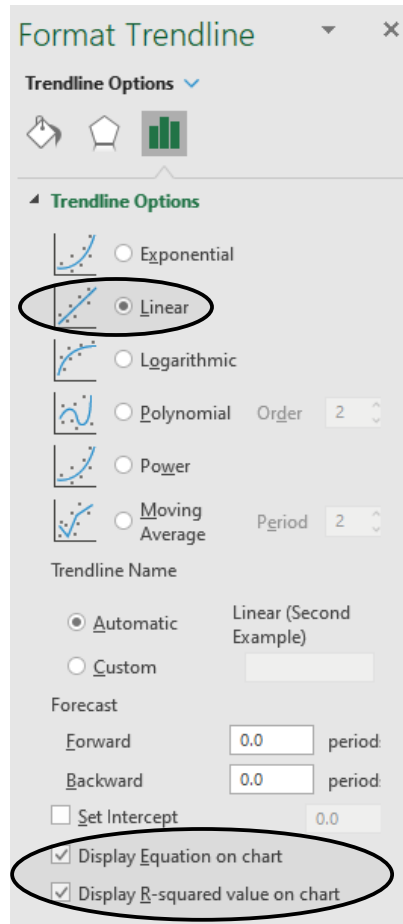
Format Trendline

Trendline Options

Trendline Options

Exponential

Linear

Logarithmic

Polynomial Order 2

Power

Moving Average Period 2

Trendline Name

Automatic Linear (Second Example)

Custom

Forecast

Forward 0.0 periods

Backward 0.0 periods

Set Intercept 0.0

Display Equation on chart

Display R-squared value on chart